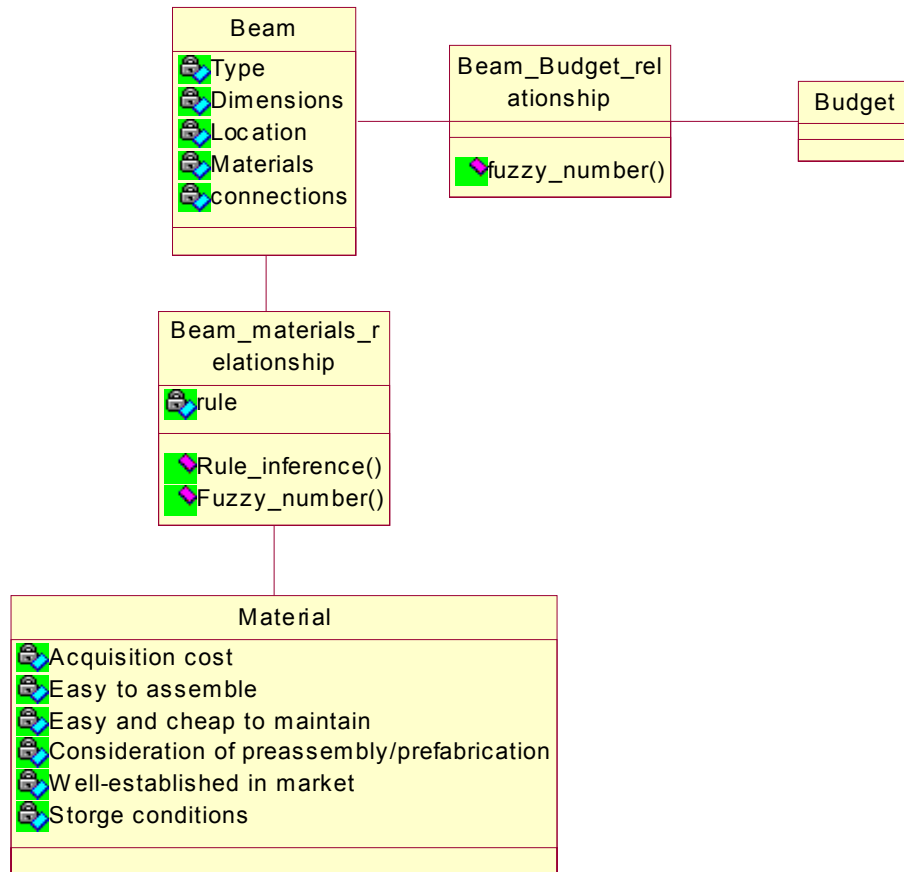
Beam
Type
Dimensions
Location
Materials
connections

Beam_Budget_relationship
fuzzy_number()

Budget

Beam_materials_relationship
rule
Rule_inference()
Fuzzy_number()

Material
Acquisition cost
Easy to assemble
Easy and cheap to maintain
Consideration of preassembly/prefabrication
Well-established in market
Storge conditions